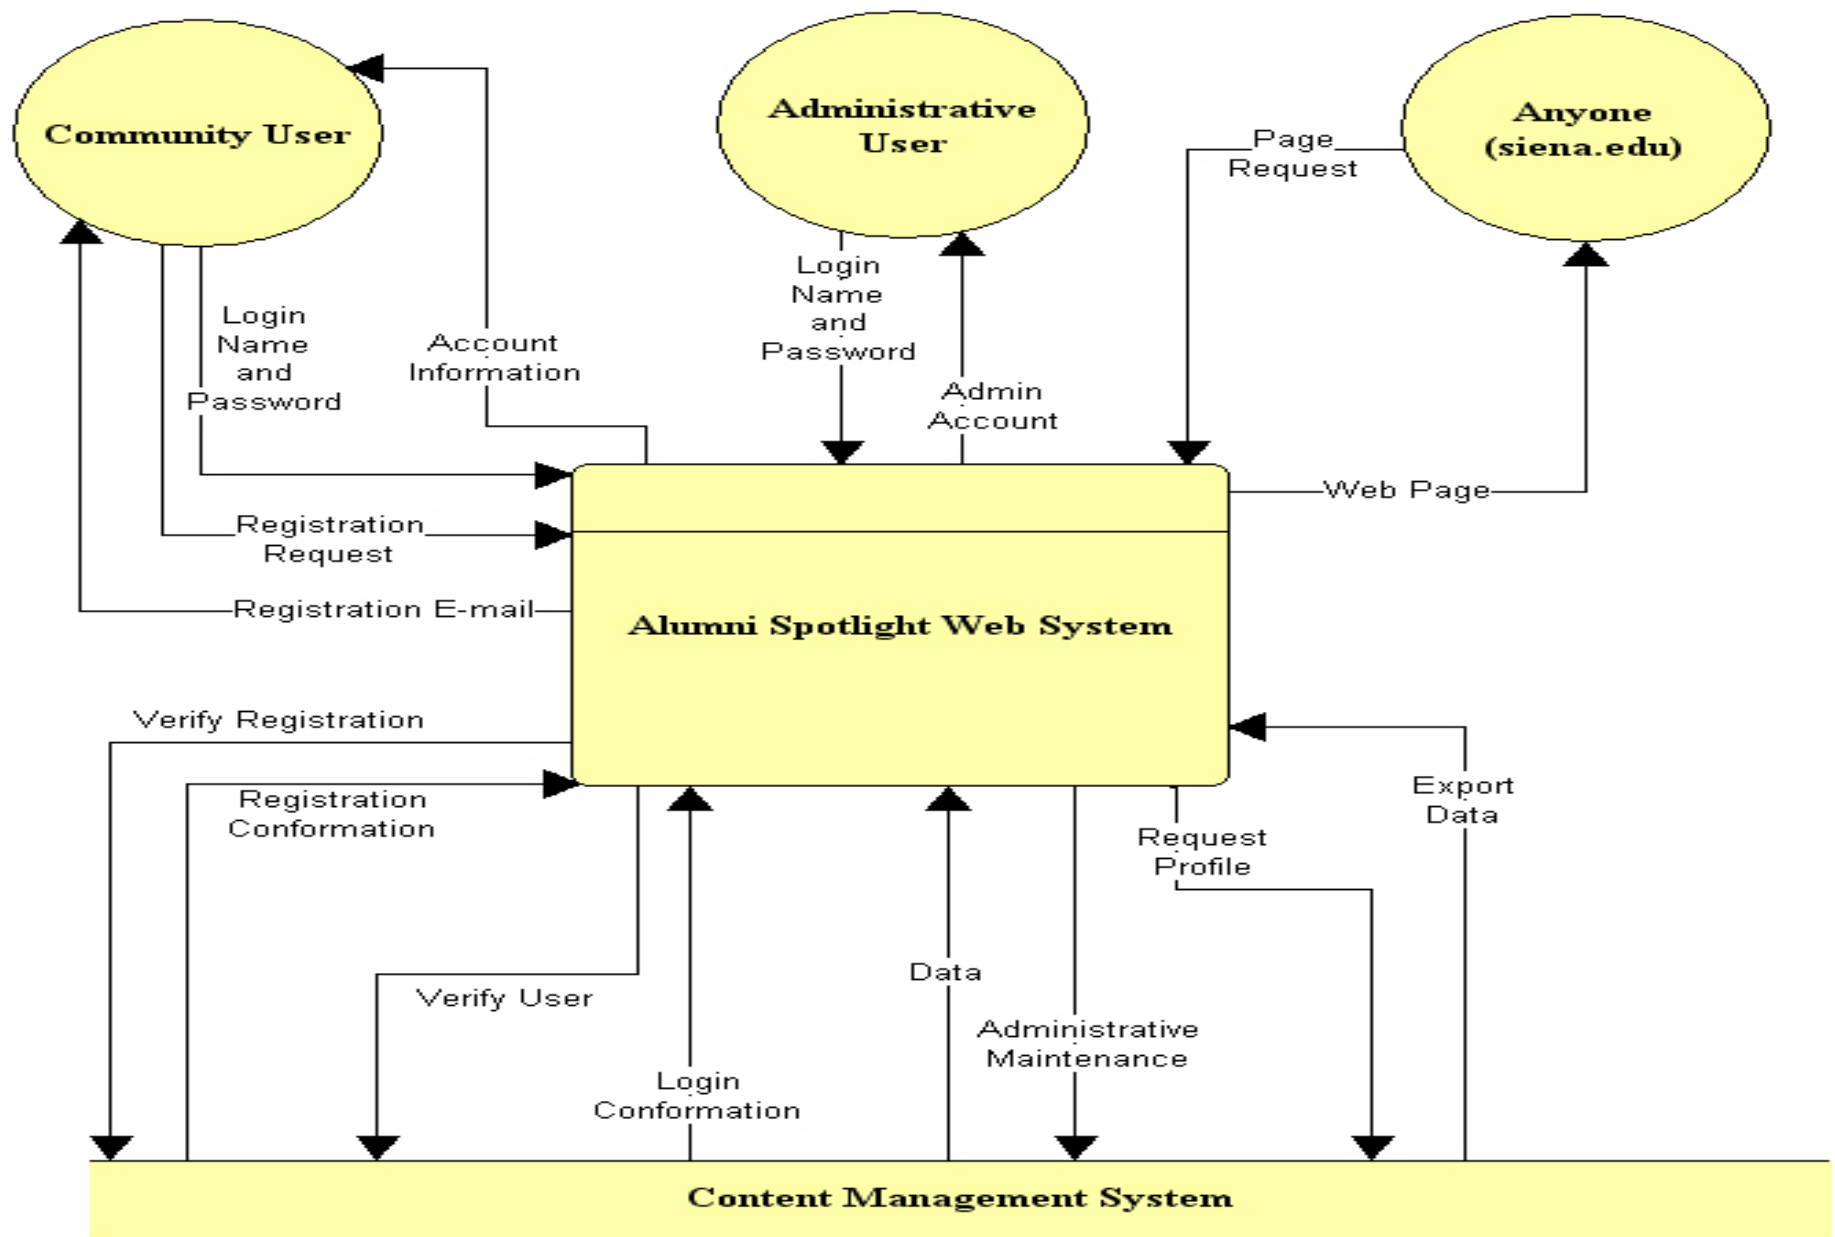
Community User

Administrative User

Anyone (siena.edu)

Page Request

Login Name and Password

Account Information

Login Name and Password

Admin Account

Web Page

Registration Request

Registration E-mail

Alumni Spotlight Web System

Verify Registration

Registration Conformation

Export Data

Request Profile

Data

Verify User

Administrative Maintenance

Login Conformation

Content Management System